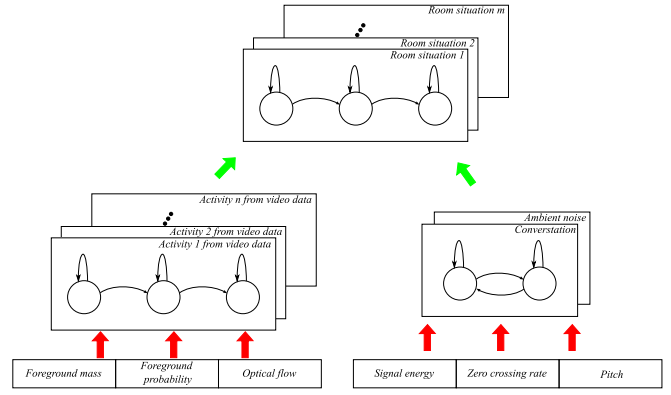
Room situation m
Room situation 2
Room situation 1

Activity n from video data
Activity 2 from video data
Activity 1 from video data

Ambient noise
Converstation

| Foreground mass | Foreground probability | Optical flow |
|---|---|---|

| Signal energy | Zero crossing rate | Pitch |
|---|---|---|